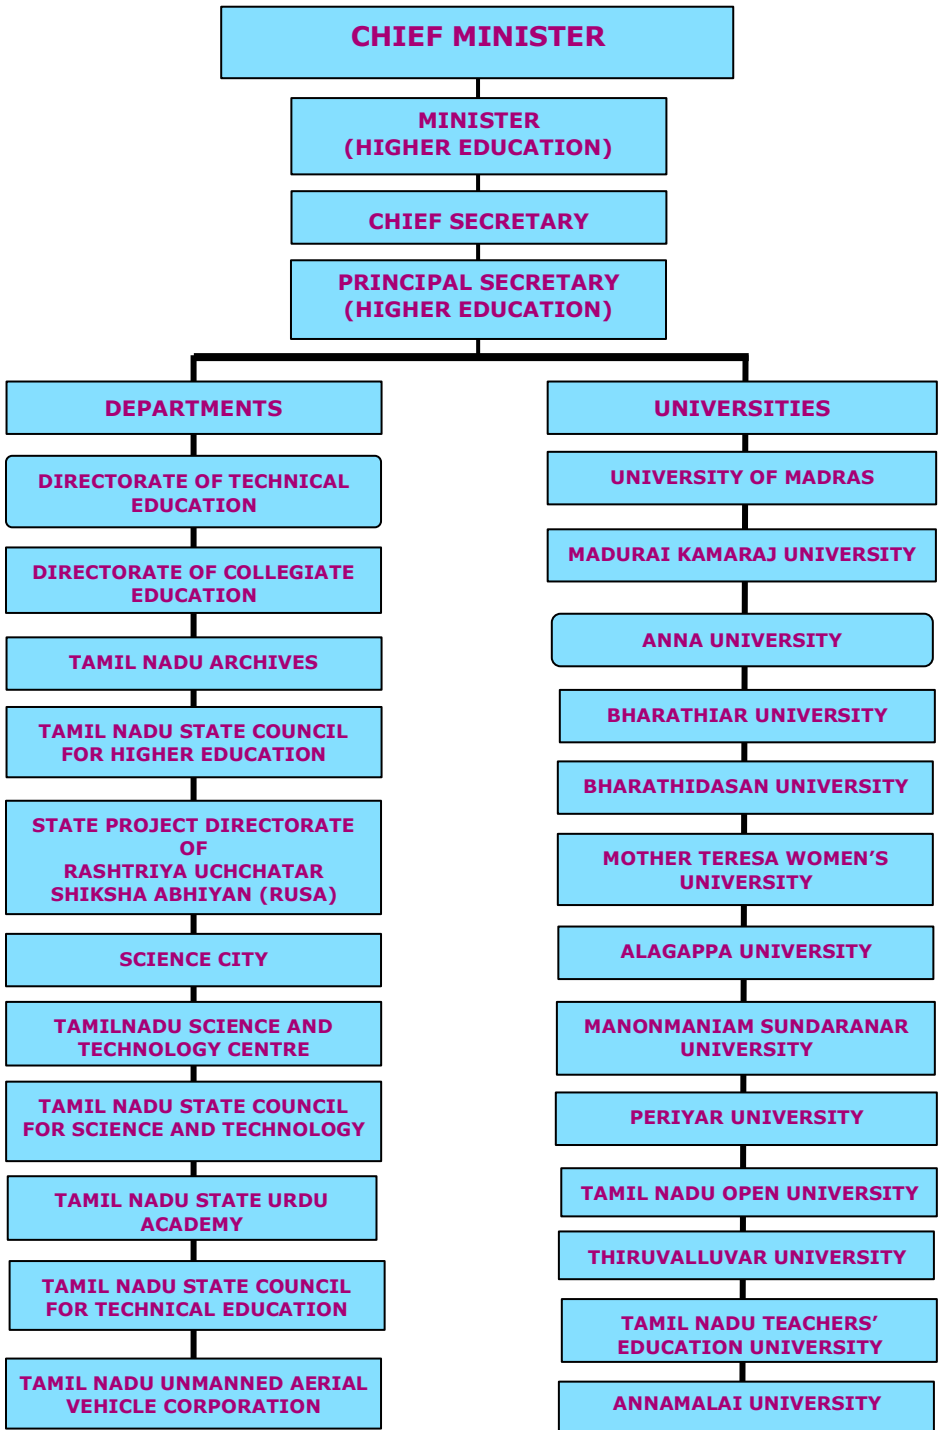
CHIEF MINISTER

MINISTER (HIGHER EDUCATION)

CHIEF SECRETARY

PRINCIPAL SECRETARY (HIGHER EDUCATION)

DEPARTMENTS

DIRECTORATE OF TECHNICAL EDUCATION

DIRECTORATE OF COLLEGIATE EDUCATION

TAMIL NADU ARCHIVES

TAMIL NADU STATE COUNCIL FOR HIGHER EDUCATION

STATE PROJECT DIRECTORATE OF RASHTRIYA UCHCHATAR SHIKSHA ABHIYAN (RUSA)

SCIENCE CITY

TAMILNADU SCIENCE AND TECHNOLOGY CENTRE

TAMIL NADU STATE COUNCIL FOR SCIENCE AND TECHNOLOGY

TAMIL NADU STATE URDU ACADEMY

TAMIL NADU STATE COUNCIL FOR TECHNICAL EDUCATION

TAMIL NADU UNMANNED AERIAL VEHICLE CORPORATION

UNIVERSITIES

UNIVERSITY OF MADRAS

MADURAI KAMARAJ UNIVERSITY

ANNA UNIVERSITY

BHARATHIAR UNIVERSITY

BHARATHIDASAN UNIVERSITY

MOTHER TERESA WOMEN’S UNIVERSITY

ALAGAPPA UNIVERSITY

MANONMANIAM SUNDARANAR UNIVERSITY

PERIYAR UNIVERSITY

TAMIL NADU OPEN UNIVERSITY

THIRUVALLUVAR UNIVERSITY

TAMIL NADU TEACHERS’ EDUCATION UNIVERSITY

ANNAMALAI UNIVERSITY